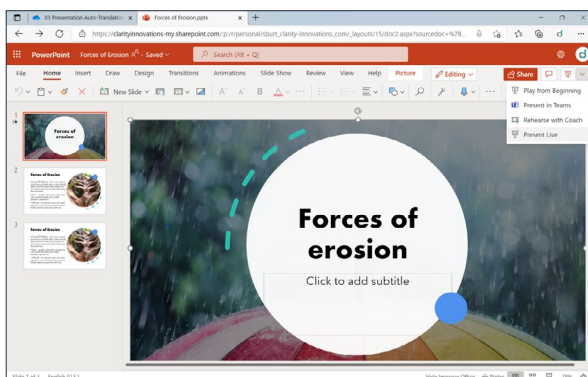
EI Presentation Auto-Translation

Forces of Erosion.pptx

https://clarityinnovations-my.sharepoint.com/:p:/r/personal/sburt_clarity-innovations_com/_layouts/15/doc2.aspx?sourcedoc=%7B...

PowerPoint Forces of Erosion - Saved

Search (Alt + Q)

File Home Insert Draw Design Transitions Animations Slide Show Review View Help Picture

Editing

Share

New Slide

Play from Beginning

Present in Teams

Rehearse with Coach

Present Live

1

Forces of erosion

2

Forces of Erosion

3

Forces of Erosion

Forces of erosion

Click to add subtitle

Slide 1 of 3 English (U.S.)

Help Improve Office Notes